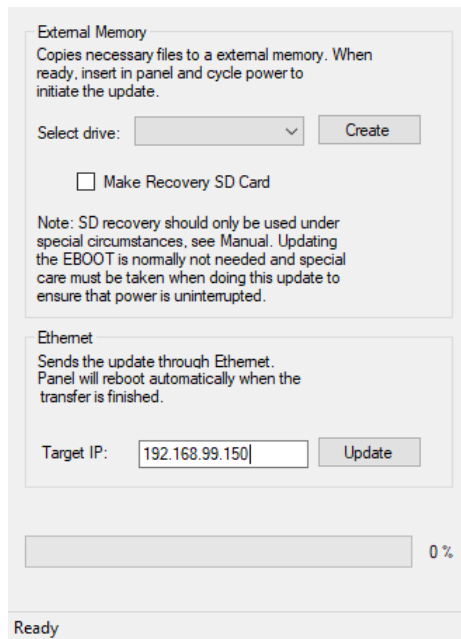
External Memory
Copies necessary files to a external memory. When ready, insert in panel and cycle power to initiate the update.

Select drive:

Create

Make Recovery SD Card

Note: SD recovery should only be used under special circumstances, see Manual. Updating the EBOOT is normally not needed and special care must be taken when doing this update to ensure that power is uninterrupted.

Ethernet
Sends the update through Ethernet. Panel will reboot automatically when the transfer is finished.

Target IP: 192.168.99.150

Update

0 %

Ready